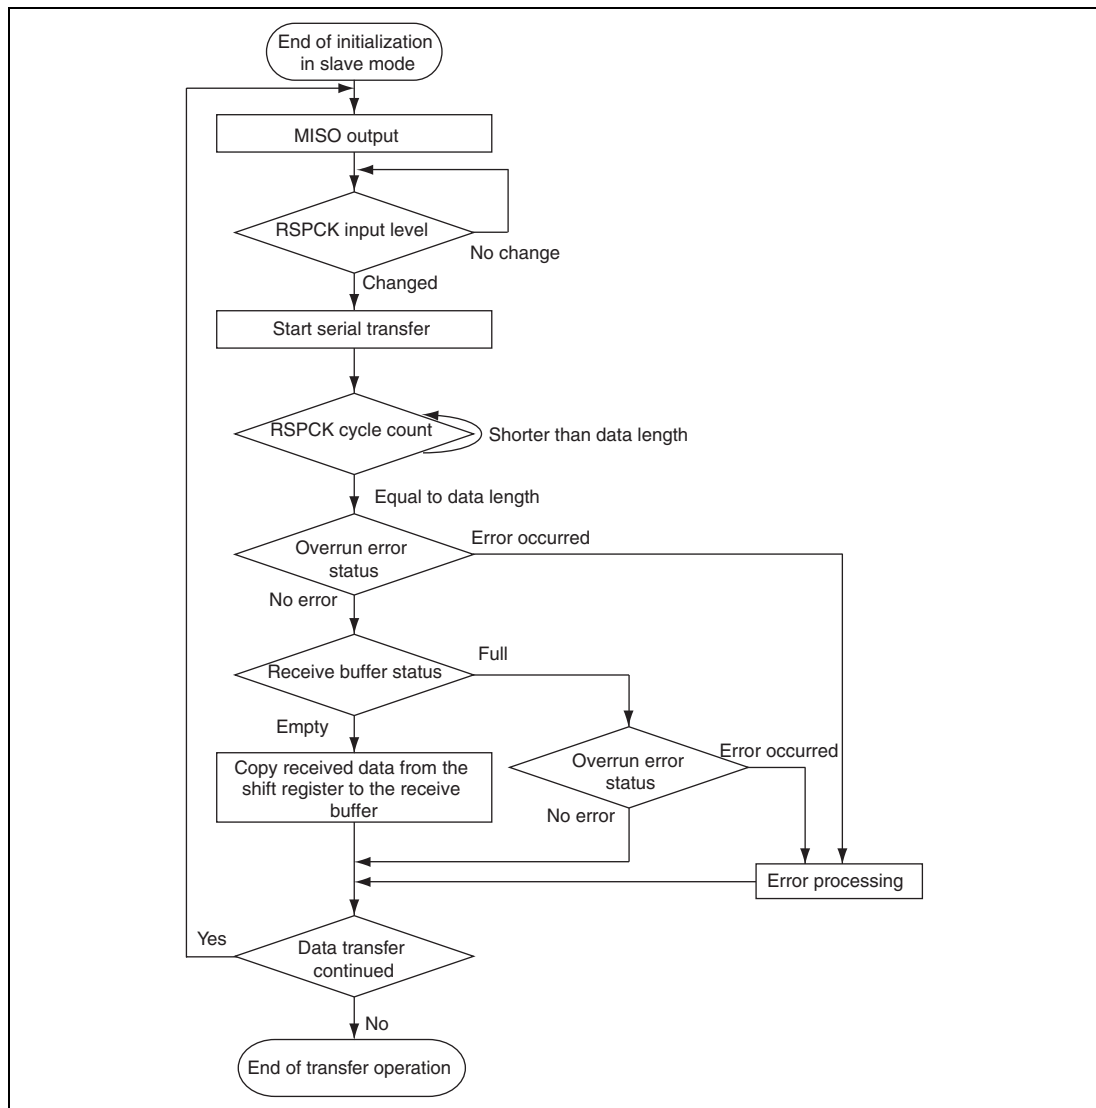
End of initialization in slave mode

MISO output

RSPCK input level

No change

Changed

Start serial transfer

RSPCK cycle count

Shorter than data length

Equal to data length

Overrun error status

Error occurred

No error

Receive buffer status

Full

Empty

Copy received data from the shift register to the receive buffer

Overrun error status

Error occurred

No error

Error processing

Yes

Data transfer continued

No

End of transfer operation